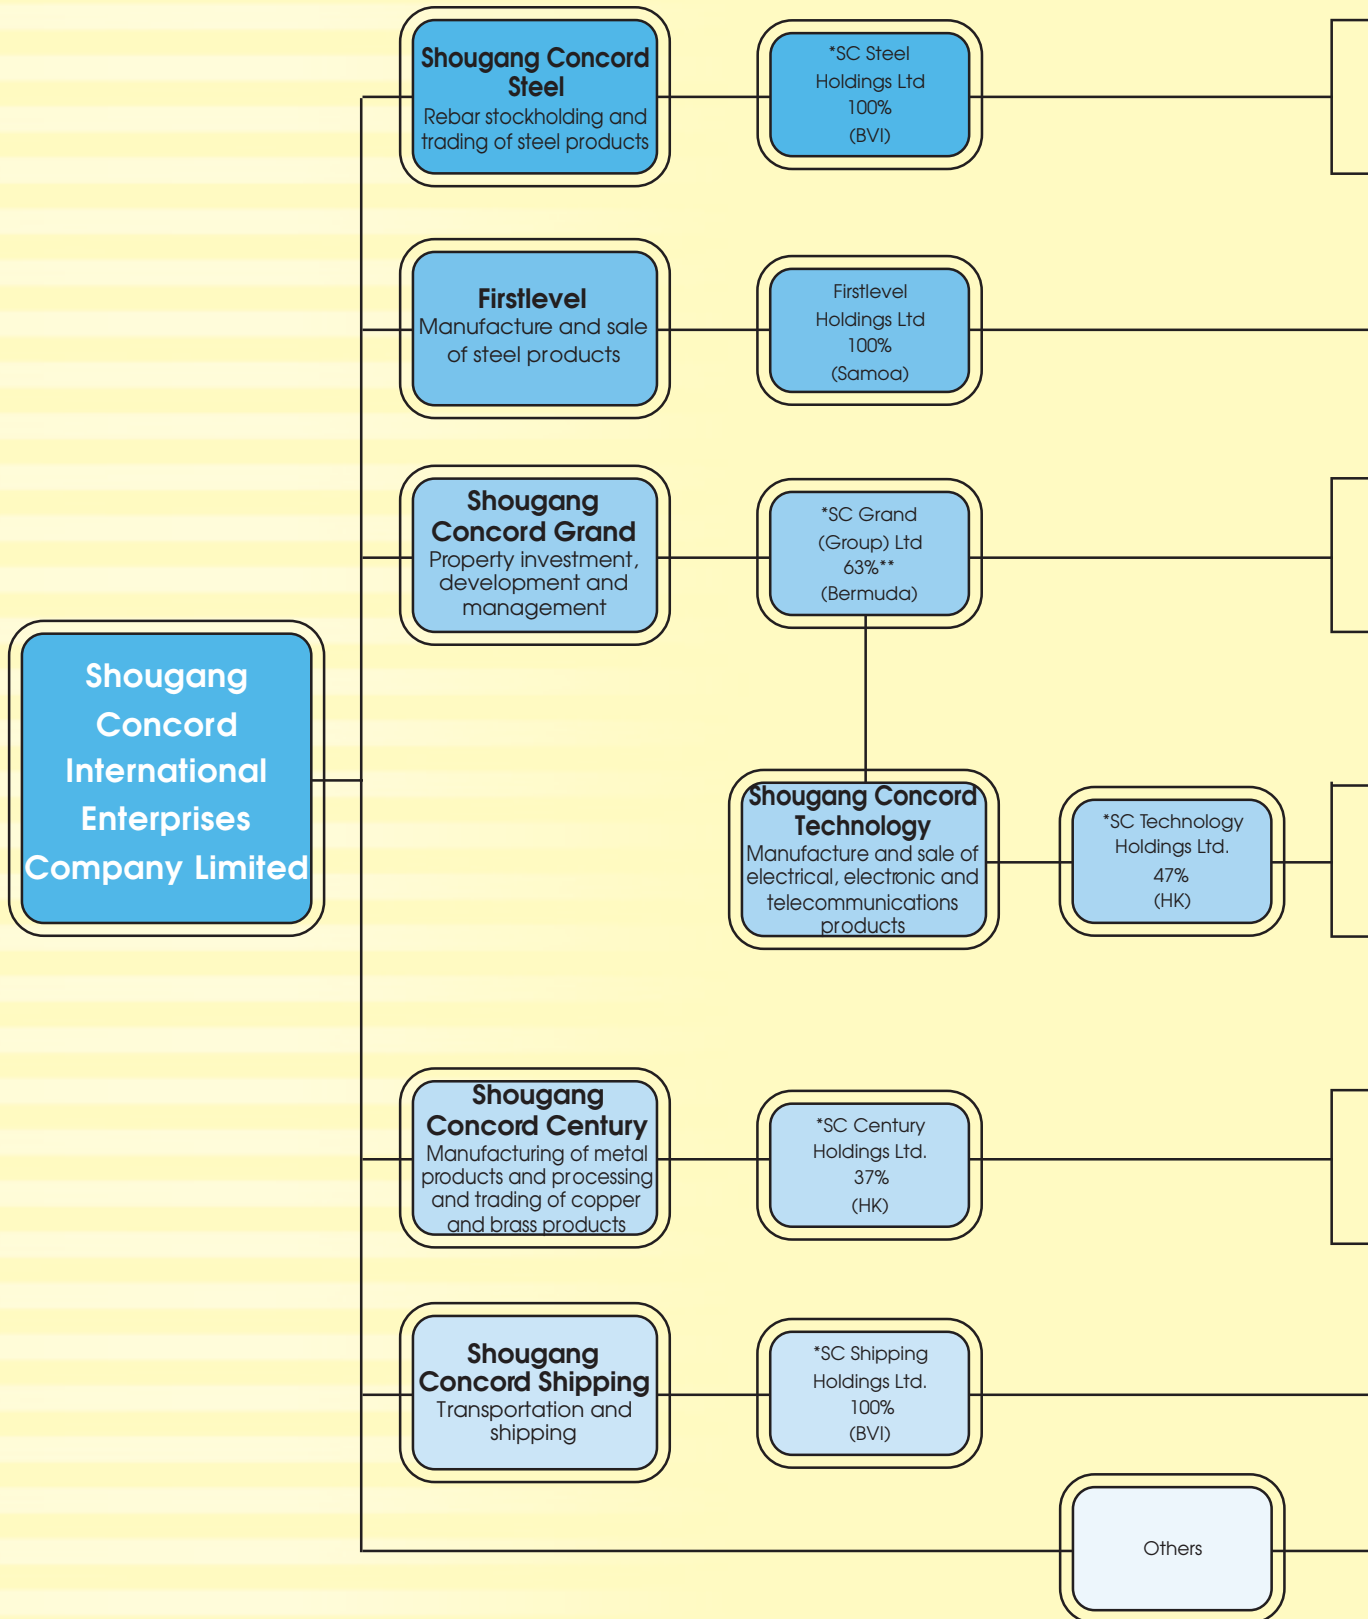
Shougang Concord International Enterprises Company Limited

Shougang Concord Steel
Rebar stockholding and trading of steel products

*SC Steel Holdings Ltd
100%
(BVI)

Firstlevel
Manufacture and sale of steel products

Firstlevel Holdings Ltd
100%
(Samoa)

Shougang Concord Grand
Property investment, development and management

*SC Grand (Group) Ltd
63%**
(Bermuda)

Shougang Concord Technology
Manufacture and sale of electrical, electronic and telecommunications products

*SC Technology Holdings Ltd.
47%
(HK)

Shougang Concord Century
Manufacturing of metal products and processing and trading of copper and brass products

*SC Century Holdings Ltd.
37%
(HK)

Shougang Concord Shipping
Transportation and shipping

*SC Shipping Holdings Ltd.
100%
(BVI)

Others